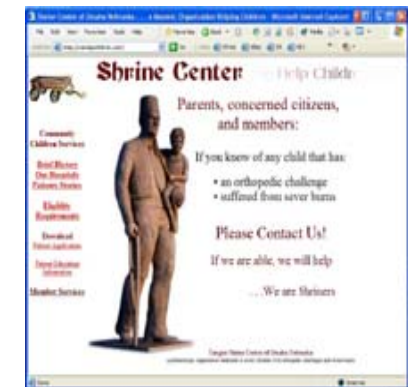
Shrine Center of Omaha Nebraska ... a Masonic Organization Helping Children - Microsoft Internet Explorer

Shrine Center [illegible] Help Childr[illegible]

Community Children Services

Brief History
Our Hospitals
Patients Stories

Eligibility Requirements

Download
Patient Application

Patient Education Information

Member Services

Parents, concerned citizens, and members:

If you know of any child that has:

• an orthopedic challenge
• suffered from sever burns

Please Contact Us!

If we are able, we will help

. . . We are Shriners

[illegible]